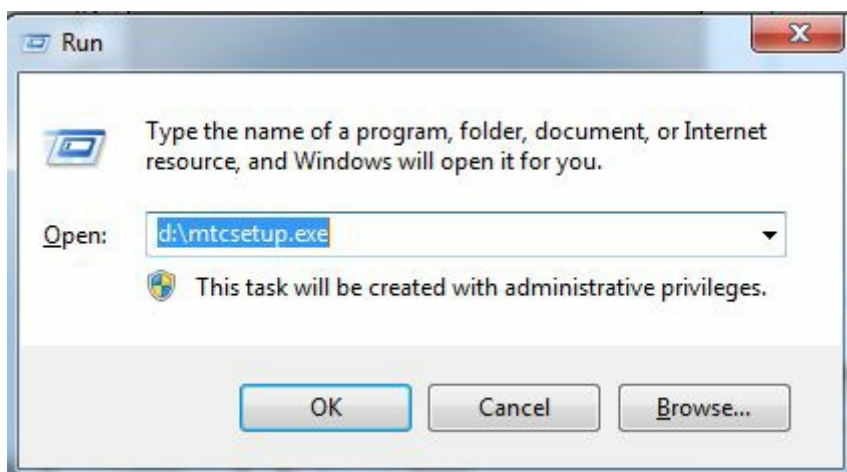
Run

Type the name of a program, folder, document, or Internet resource, and Windows will open it for you.

Open: d:\mtcsetup.exe

This task will be created with administrative privileges.

OK Cancel Browse...